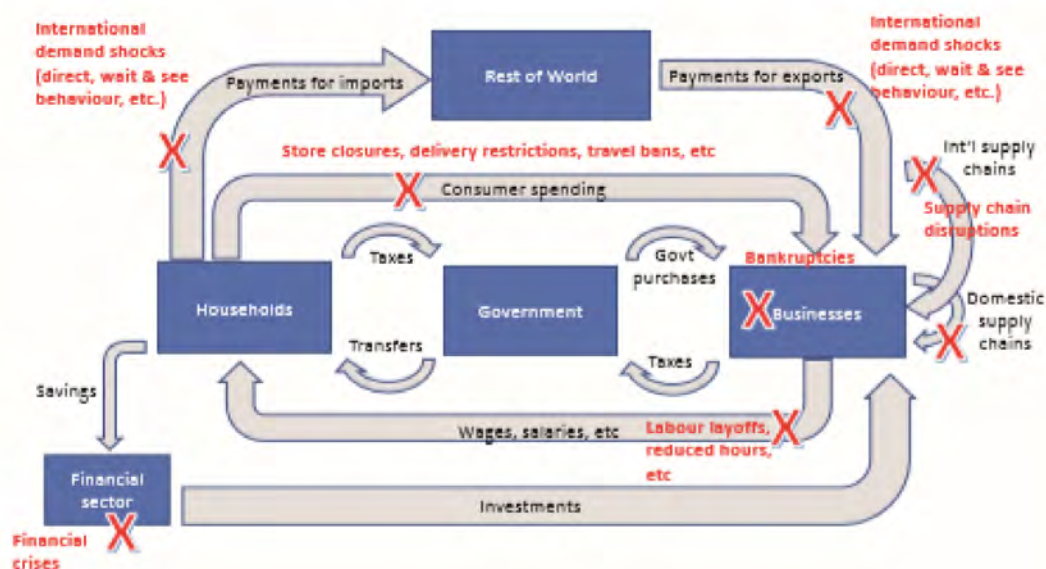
International demand shocks (direct, wait & see behaviour, etc.)

Payments for imports

Rest of World

Payments for exports

International demand shocks (direct, wait & see behaviour, etc.)

X

X

Store closures, delivery restrictions, travel bans, etc

X

Consumer spending

Int'l supply chains

X

Supply chain disruptions

Taxes

Govt purchases

Bankruptcies

Households

Government

X Businesses

Domestic supply chains

X

Transfers

Taxes

Savings

Wages, salaries, etc

Labour layoffs, reduced hours, etc

X

Financial sector

X

Investments

Financial crises